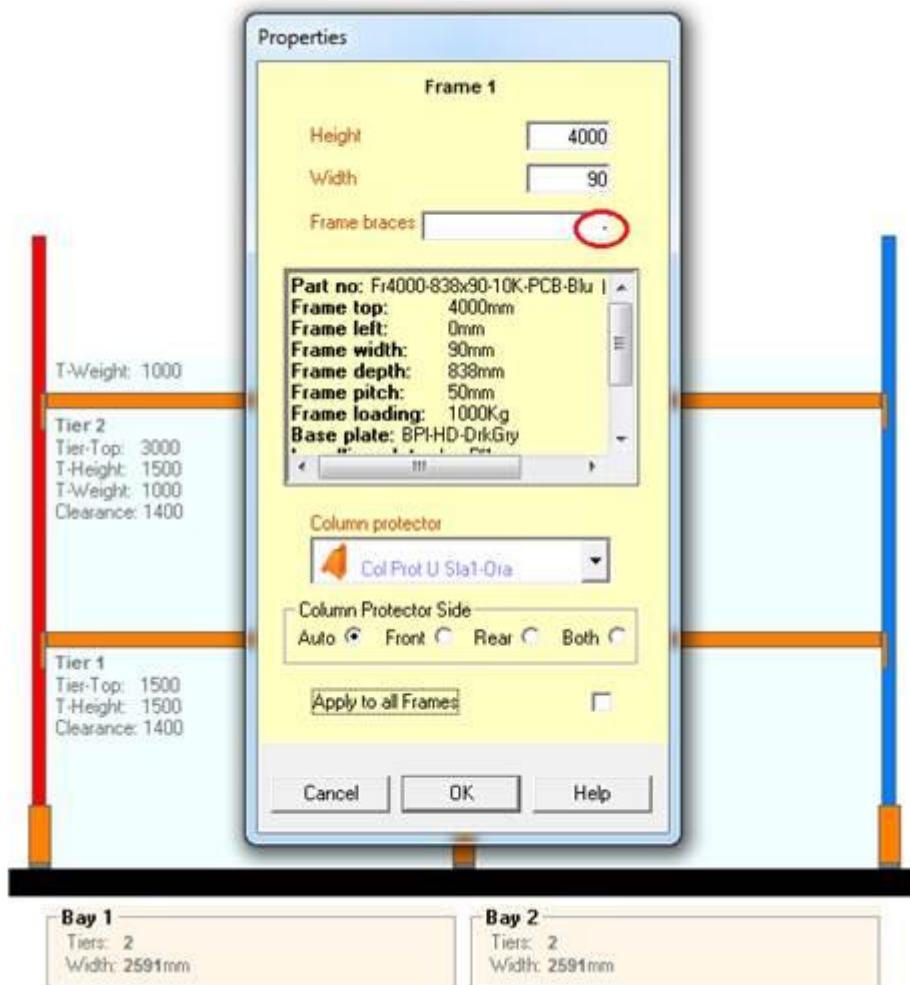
Properties

Frame 1

Height 4000

Width 90

Frame braces

Part no: Fr4000-838x90-10K-PCB-Blu
Frame top: 4000mm
Frame left: 0mm
Frame width: 90mm
Frame depth: 838mm
Frame pitch: 50mm
Frame loading: 1000Kg
Base plate: BPI-HD-DrkGry
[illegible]

Column protector

Col Prot U Sla1-Ora

Column Protector Side

Auto Front Rear Both

Apply to all Frames

Cancel OK Help

T-Weight: 1000

Tier 2
Tier-Top: 3000
T-Height: 1500
T-Weight: 1000
Clearance: 1400

Tier 1
Tier-Top: 1500
T-Height: 1500
Clearance: 1400

Bay 1
Tiers: 2
Width: 2591mm

Bay 2
Tiers: 2
Width: 2591mm